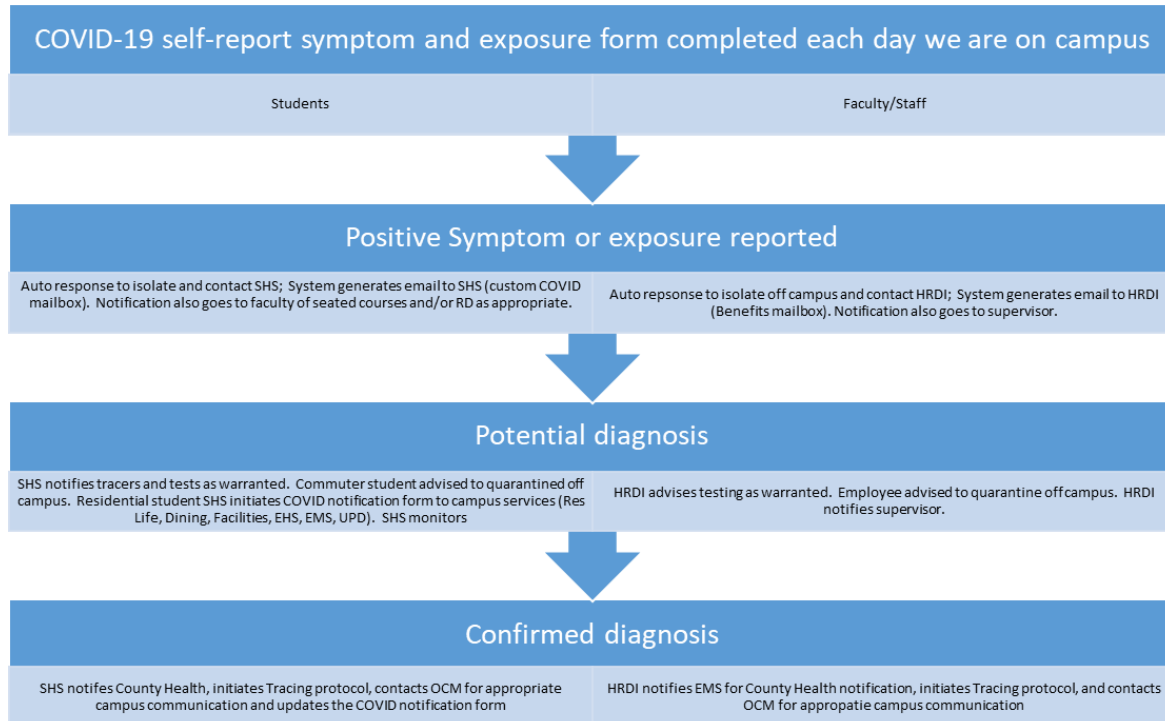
COVID-19 self-report symptom and exposure form completed each day we are on campus

| Students | Faculty/Staff |
|---|---|

Positive Symptom or exposure reported

| Auto response to isolate and contact SHS; System generates email to SHS (custom COVID mailbox). Notification also goes to faculty of seated courses and/or RD as appropriate. | Auto repsonse to isolate off campus and contact HRDI; System generates email to HRDI (Benefits mailbox). Notification also goes to supervisor. |
|---|---|

Potential diagnosis

| SHS notifies tracers and tests as warranted. Commuter student advised to quarantined off campus. Residential student SHS initiates COVID notification form to campus services (Res Life, Dining, Facilities, EHS, EMS, UPD). SHS monitors | HRDI advises testing as warranted. Employee advised to quarantine off campus. HRDI notifies supervisor. |
|---|---|

Confirmed diagnosis

| SHS notifes County Health, initiates Tracing protocol, contacts OCM for appropriate campus communication and updates the COVID notification form | HRDI notifies EMS for County Health notification, initiates Tracing protocol, and contacts OCM for appropatie campus communication |
|---|---|